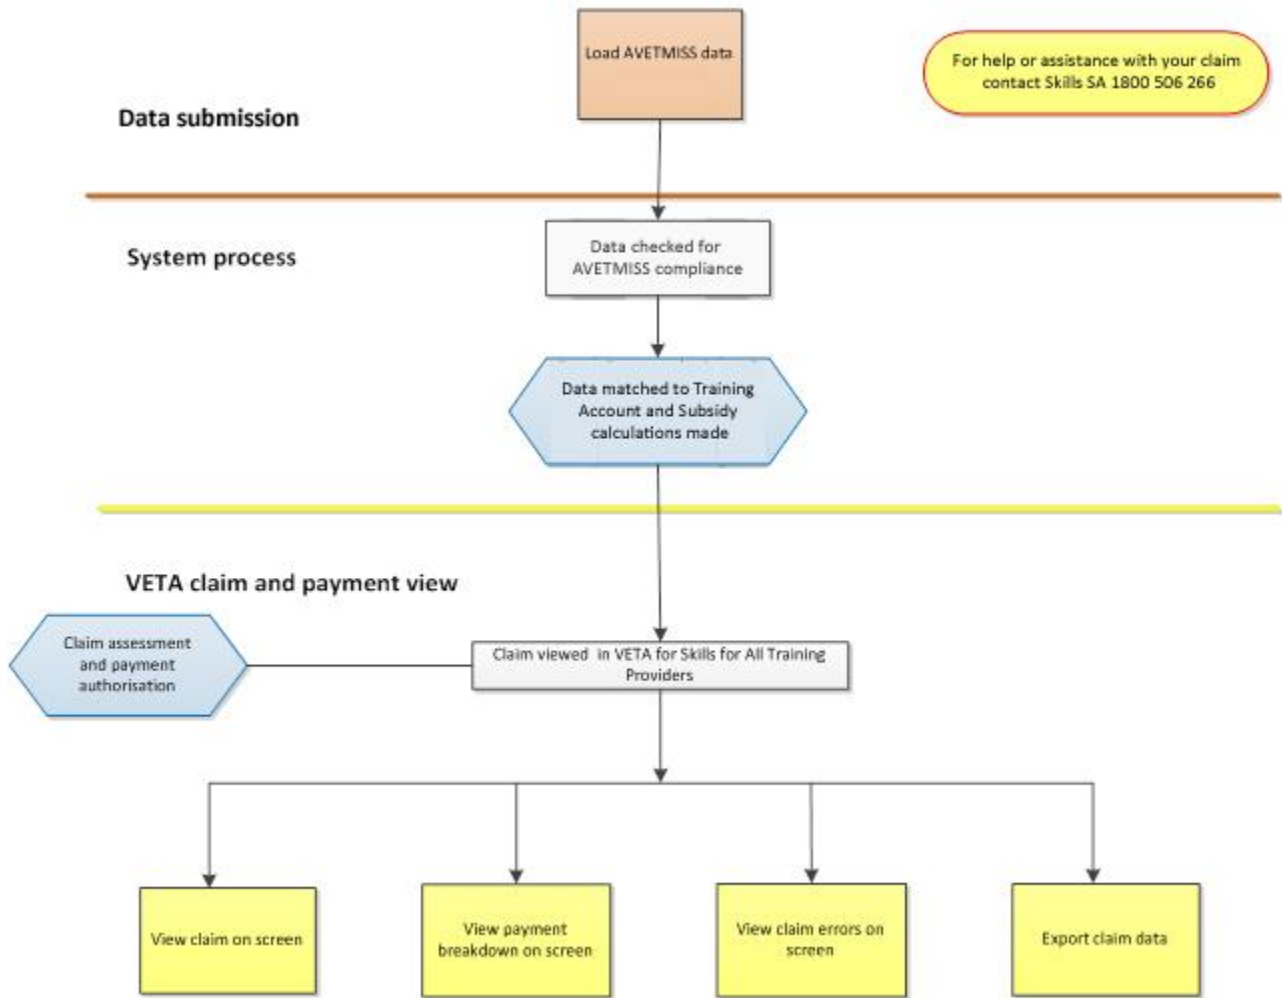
Load AVETMISS data

For help or assistance with your claim contact Skills SA 1800 506 266

Data submission

System process

Data checked for AVETMISS compliance

Data matched to Training Account and Subsidy calculations made

VETA claim and payment view

Claim assessment and payment authorisation

Claim viewed in VETA for Skills for All Training Providers

View claim on screen

View payment breakdown on screen

View claim errors on screen

Export claim data